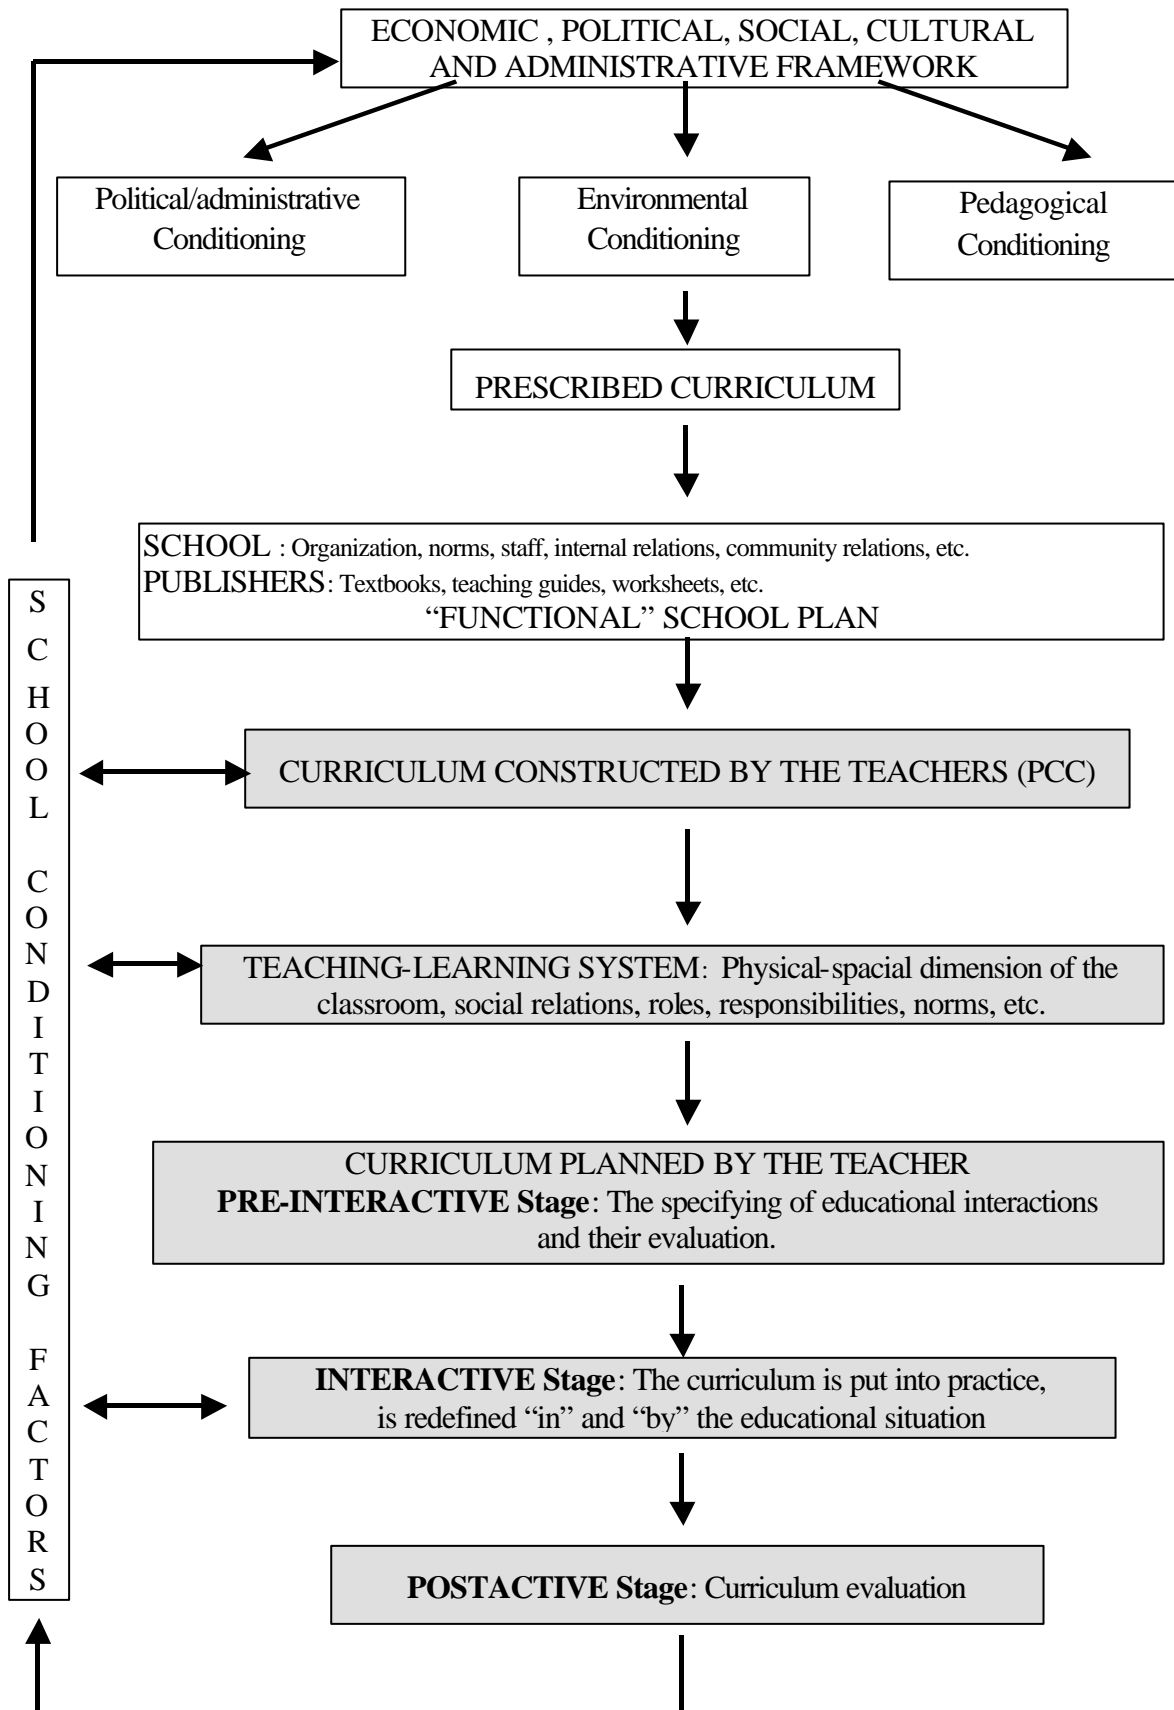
ECONOMIC , POLITICAL, SOCIAL, CULTURAL AND ADMINISTRATIVE FRAMEWORK

Political/administrative Conditioning

Environmental Conditioning

Pedagogical Conditioning

PRESCRIBED CURRICULUM

SCHOOL : Organization, norms, staff, internal relations, community relations, etc.
PUBLISHERS: Textbooks, teaching guides, worksheets, etc.
"FUNCTIONAL" SCHOOL PLAN

CURRICULUM CONSTRUCTED BY THE TEACHERS (PCC)

TEACHING-LEARNING SYSTEM: Physical-spacial dimension of the classroom, social relations, roles, responsibilities, norms, etc.

CURRICULUM PLANNED BY THE TEACHER
**PRE-INTERACTIVE Stage**: The specifying of educational interactions and their evaluation.

**INTERACTIVE Stage**: The curriculum is put into practice, is redefined "in" and "by" the educational situation

**POSTACTIVE Stage**: Curriculum evaluation

S C H O O L C O N D I T I O N I N G F A C T O R S